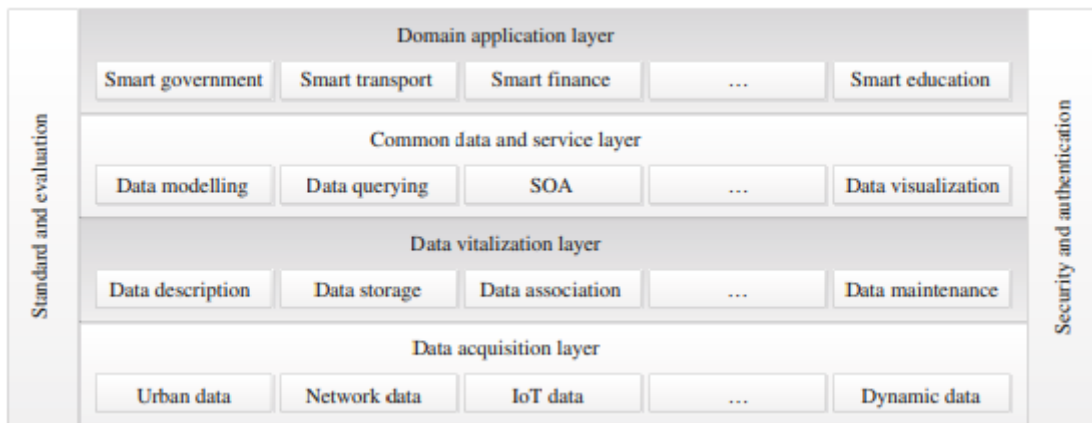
Standard and evaluation

Domain application layer

Smart government | Smart transport | Smart finance | ... | Smart education

Common data and service layer

Data modelling | Data querying | SOA | ... | Data visualization

Data vitalization layer

Data description | Data storage | Data association | ... | Data maintenance

Data acquisition layer

Urban data | Network data | IoT data | ... | Dynamic data

Security and authentication